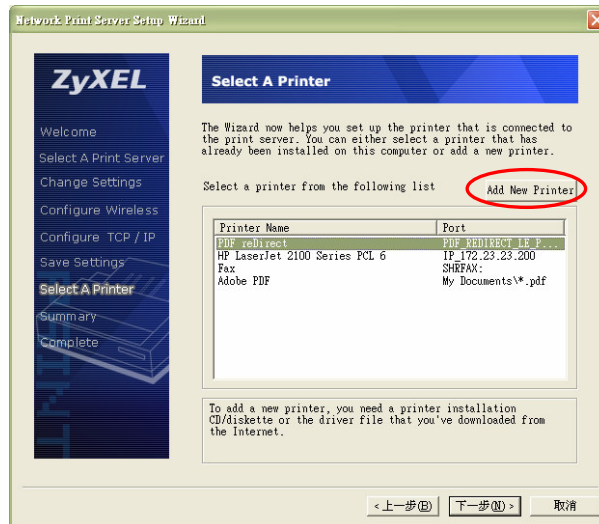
Network Print Server Setup Wizard

ZyXEL

Welcome
Select A Print Server
Change Settings
Configure Wireless
Configure TCP / IP
Save Settings
Select A Printer
Summary
Complete

Select A Printer

The Wizard now helps you set up the printer that is connected to the print server. You can either select a printer that has already been installed on this computer or add a new printer.

Select a printer from the following list

Add New Printer

| Printer Name | Port |
|---|---|
| PDF reDirect | PDF_REDIRECT_LE_P... |
| HP LaserJet 2100 Series PCL 6 | IP_172.23.23.200 |
| Fax | SHRFAX: |
| Adobe PDF | My Documents\*.pdf |

To add a new printer, you need a printer installation CD/diskette or the driver file that you've downloaded from the Internet.

< 上一步(B) 下一步(N) > 取消